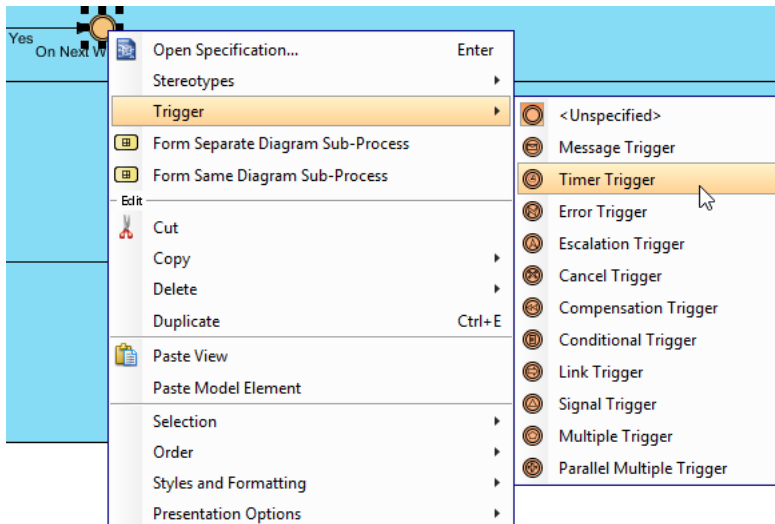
Yes
On Next W

Open Specification... Enter
Stereotypes
Trigger
Form Separate Diagram Sub-Process
Form Same Diagram Sub-Process
Edit
Cut
Copy
Delete
Duplicate Ctrl+E
Paste View
Paste Model Element
Selection
Order
Styles and Formatting
Presentation Options

<Unspecified>
Message Trigger
Timer Trigger
Error Trigger
Escalation Trigger
Cancel Trigger
Compensation Trigger
Conditional Trigger
Link Trigger
Signal Trigger
Multiple Trigger
Parallel Multiple Trigger